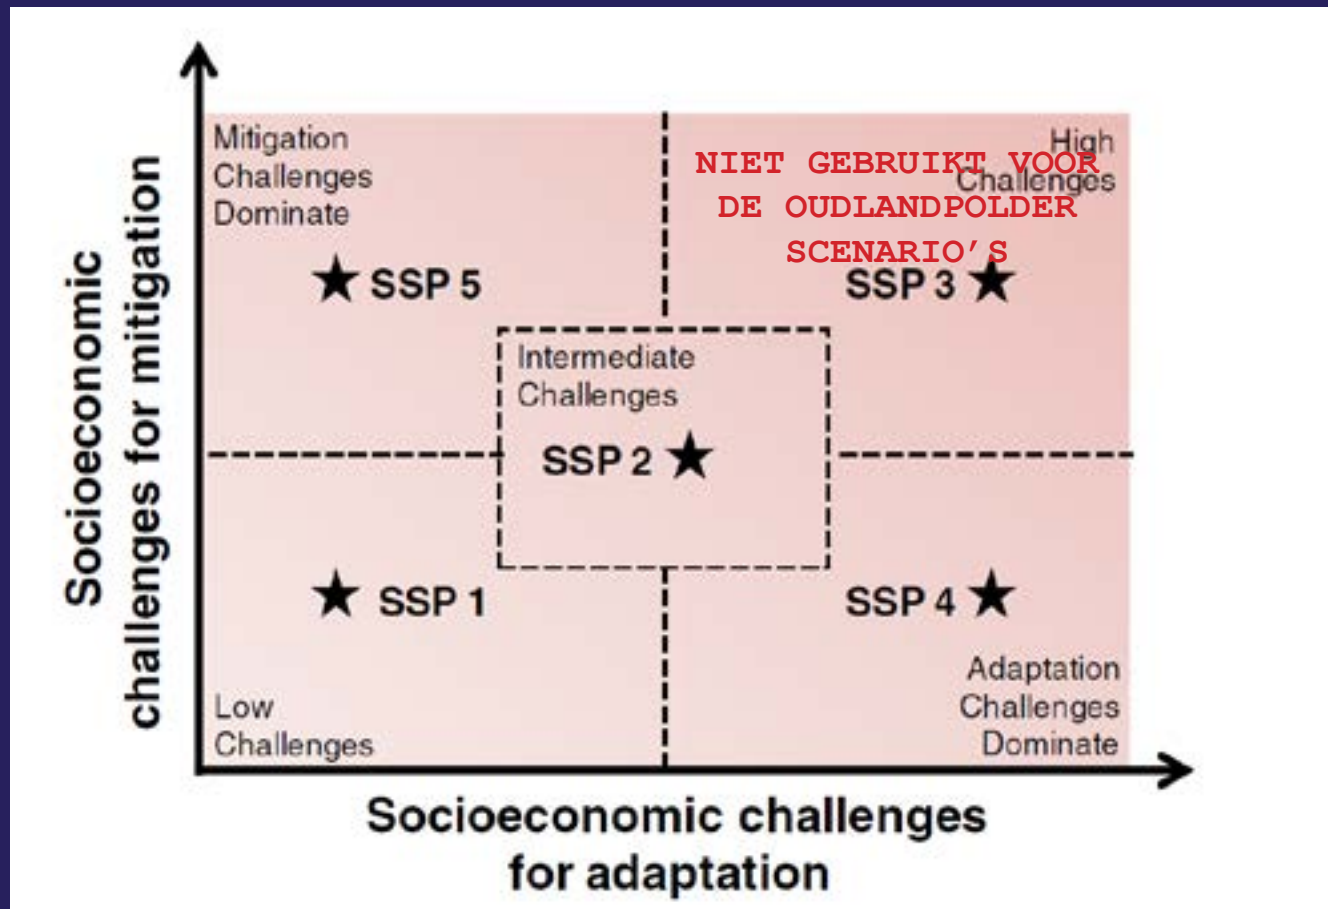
Socioeconomic challenges for mitigation

Mitigation Challenges Dominate

High Challenges

NIET GEBRUIKT VOOR DE OUDLANDPOLDER SCENARIO'S

SSP 5

SSP 3

Intermediate Challenges

SSP 2

SSP 1

SSP 4

Low Challenges

Adaptation Challenges Dominate

Socioeconomic challenges for adaptation